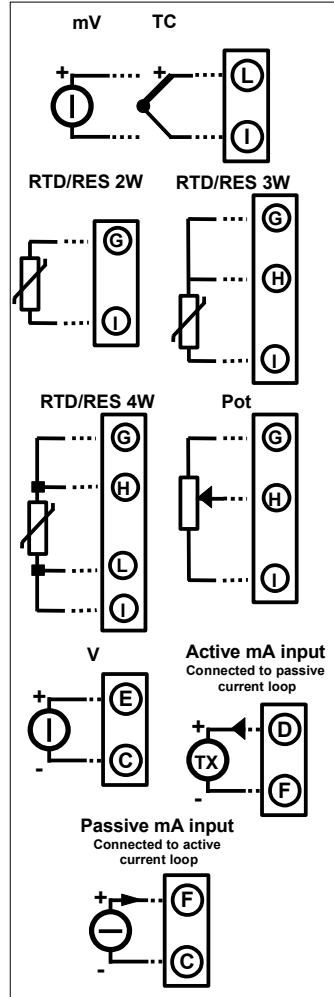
mV TC

+ +

L

I

RTD/RES 2W RTD/RES 3W

G

I

G

H

I

RTD/RES 4W Pot

G

H

L

I

G

H

I

V

+

-

E

C

Active mA input
Connected to passive current loop

+

TX

-

D

F

Passive mA input
Connected to active current loop

+

-

F

C